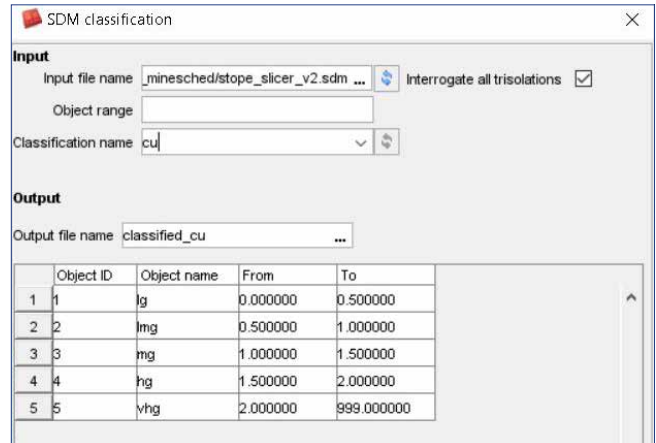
SDM classification

Input

Input file name _minesched/stope_slicer_v2.sdm ...

Interrogate all trisolations

Object range

Classification name cu

Output

Output file name classified_cu ...

| | Object ID | Object name | From | To |
|---|---|---|---|---|
| 1 | 1 | lg | 0.000000 | 0.500000 |
| 2 | 2 | lmg | 0.500000 | 1.000000 |
| 3 | 3 | mg | 1.000000 | 1.500000 |
| 4 | 4 | hg | 1.500000 | 2.000000 |
| 5 | 5 | vhg | 2.000000 | 999.000000 |